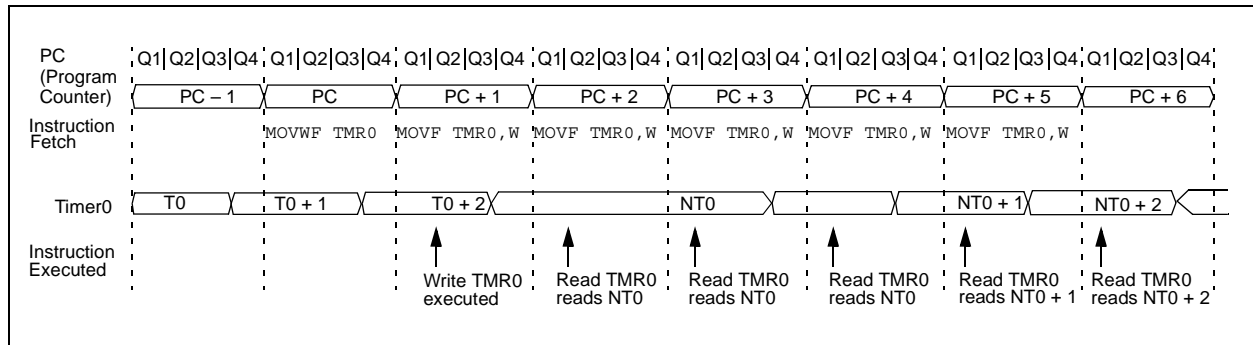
PC (Program Counter)

Q1 Q2 Q3 Q4 Q1 Q2 Q3 Q4 Q1 Q2 Q3 Q4 Q1 Q2 Q3 Q4 Q1 Q2 Q3 Q4 Q1 Q2 Q3 Q4 Q1 Q2 Q3 Q4 Q1 Q2 Q3 Q4

PC – 1 PC PC + 1 PC + 2 PC + 3 PC + 4 PC + 5 PC + 6

Instruction Fetch

MOVWF TMR0 MOVF TMR0,W MOVF TMR0,W MOVF TMR0,W MOVF TMR0,W MOVF TMR0,W

Timer0

T0 T0 + 1 T0 + 2 NT0 NT0 + 1 NT0 + 2

Instruction Executed

Write TMR0 executed

Read TMR0 reads NT0

Read TMR0 reads NT0

Read TMR0 reads NT0

Read TMR0 reads NT0 + 1

Read TMR0 reads NT0 + 2